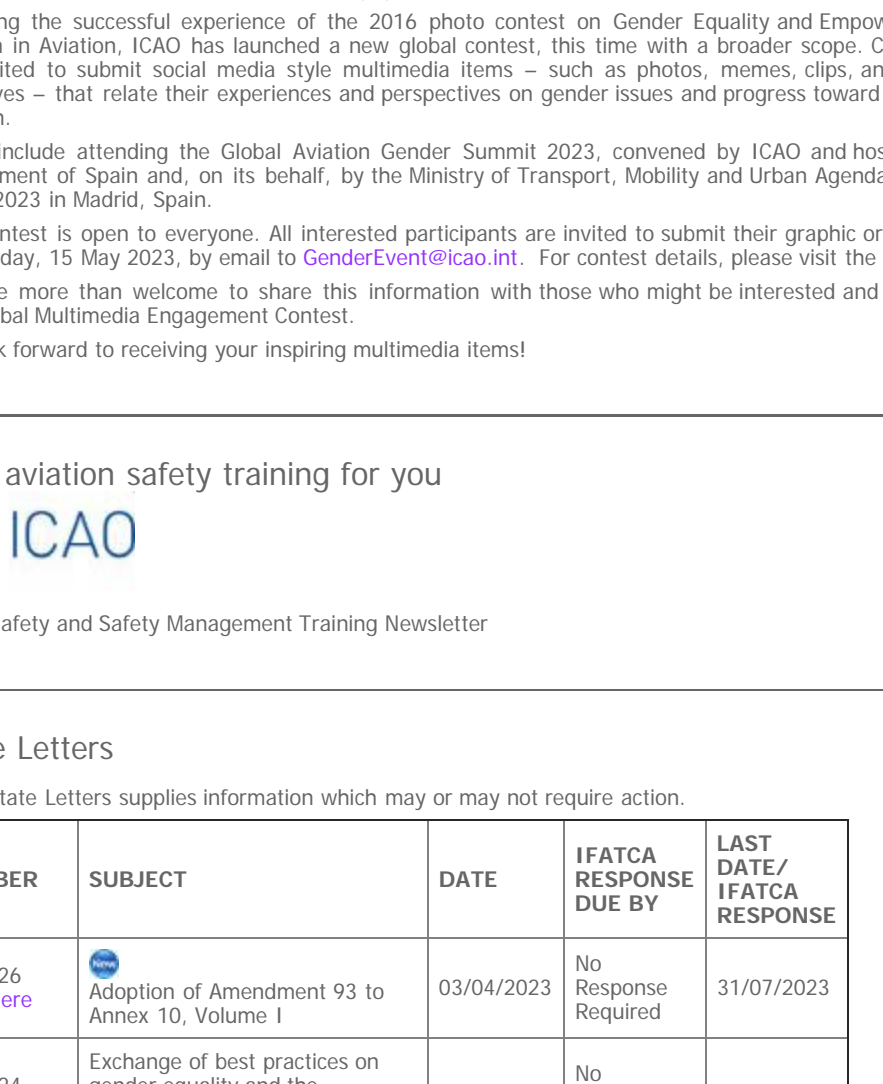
ng the successful experience of the 2016 photo contest on Gender Equality and Empow in Aviation, ICAO has launched a new global contest, this time with a broader scope. C ited to submit social media style multimedia items – such as photos, memes, clips, an ves – that relate their experiences and perspectives on gender issues and progress toward n.

include attending the Global Aviation Gender Summit 2023, convened by ICAO and hos ment of Spain and, on its behalf, by the Ministry of Transport, Mobility and Urban Agenda 2023 in Madrid, Spain.

ntest is open to everyone. All interested participants are invited to submit their graphic or day, 15 May 2023, by email to GenderEvent@icao.int. For contest details, please visit the

e more than welcome to share this information with those who might be interested and bal Multimedia Engagement Contest.

k forward to receiving your inspiring multimedia items!

aviation safety training for you

ICAO

afety and Safety Management Training Newsletter

e Letters

tate Letters supplies information which may or may not require action.

| BER | SUBJECT | DATE | IFATCA RESPONSE DUE BY | LAST DATE/ IFATCA RESPONSE |
|---|---|---|---|---|
| 26 ere | New Adoption of Amendment 93 to Annex 10, Volume I | 03/04/2023 | No Response Required | 31/07/2023 |
| 24 | Exchange of best practices on gender equality and the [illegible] | | No | |